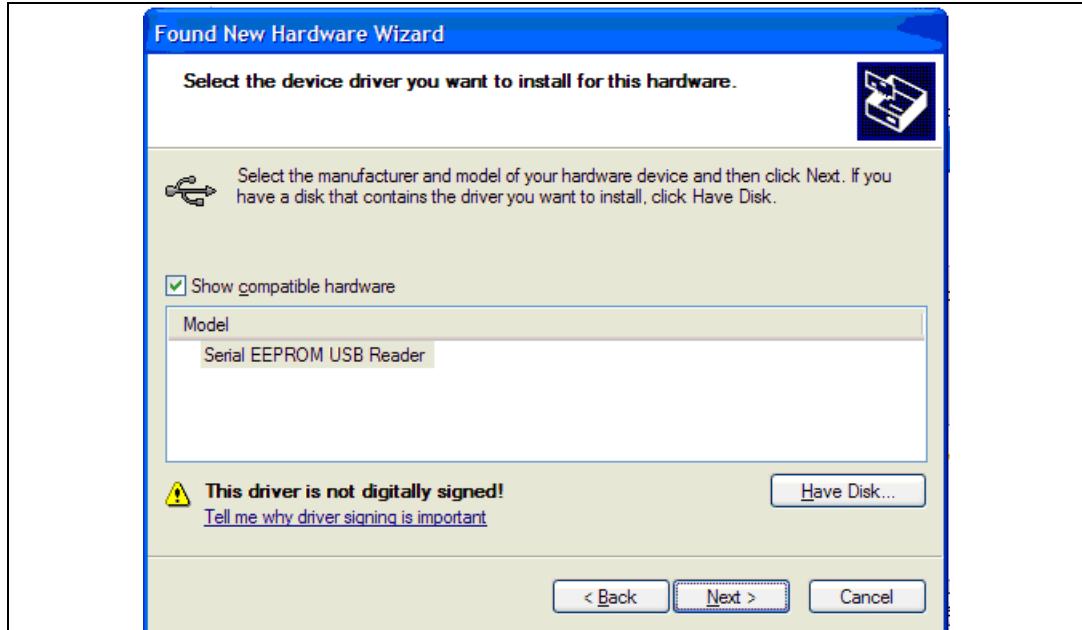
Found New Hardware Wizard

Select the device driver you want to install for this hardware.

Select the manufacturer and model of your hardware device and then click Next. If you have a disk that contains the driver you want to install, click Have Disk.

Show compatible hardware

| Model |
|---|
| Serial EEPROM USB Reader |

This driver is not digitally signed!
Tell me why driver signing is important

Have Disk...

< Back
Next >
Cancel